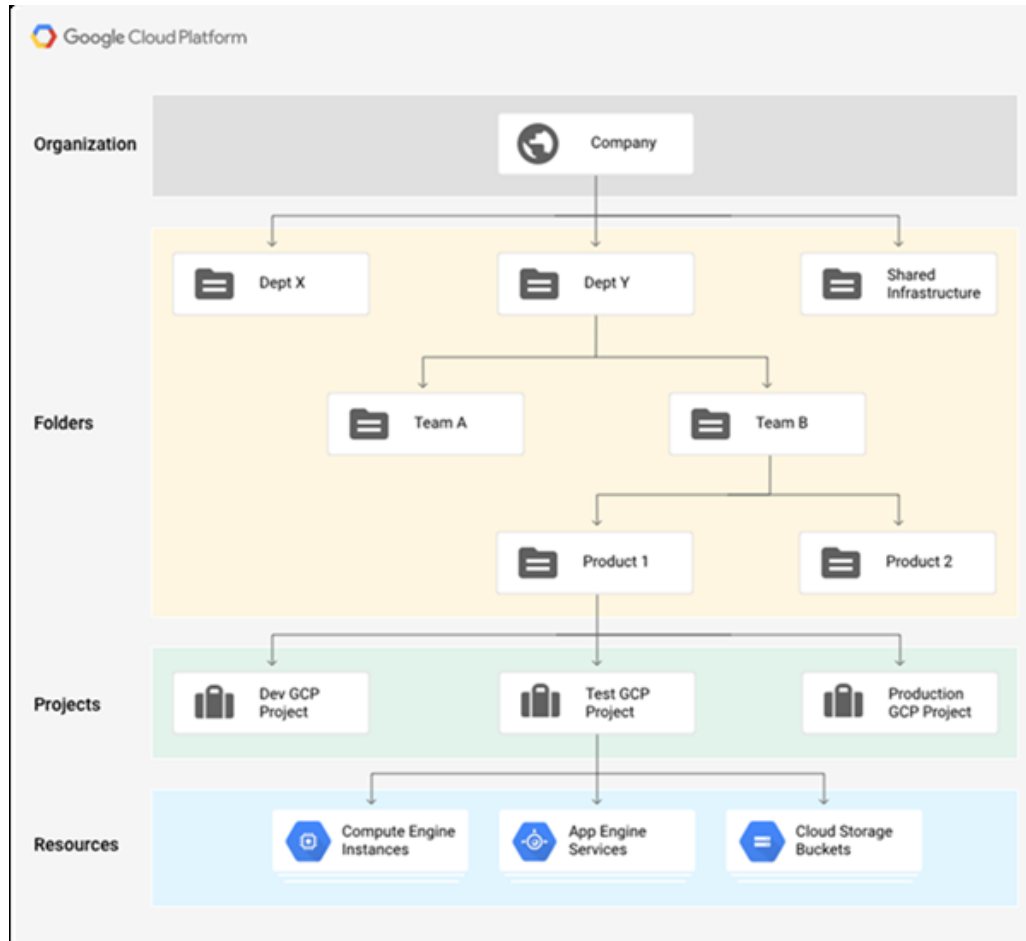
Google Cloud Platform

Organization

Company

Dept X

Dept Y

Shared Infrastructure

Folders

Team A

Team B

Product 1

Product 2

Projects

Dev GCP Project

Test GCP Project

Production GCP Project

Resources

Compute Engine Instances

App Engine Services

Cloud Storage Buckets